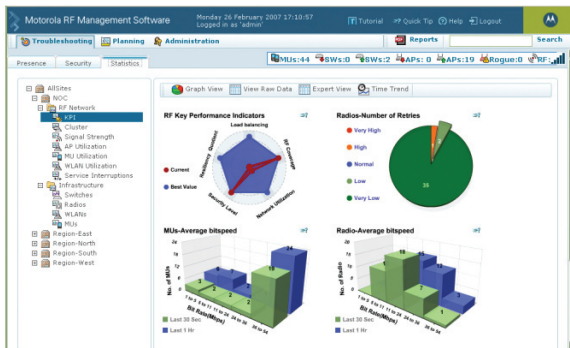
Motorola RF Management Software

Monday 26 February 2007 17:10:57
Logged in as 'admin'

Tutorial Quick Tip Help Logout

Troubleshooting Planning Administration

Reports Search

Presence Security Statistics

MUs:44 SWs:0 SWs:2 APs: 0 APs:19 Rogue:0 RF:

AllSites
NOC
RF Network
KPI
Cluster
Signal Strength
AP Utilization
MU Utilization
WLAN Utilization
Service Interruptions
Infrastructure
Switches
Radios
WLANs
MUs
Region-East
Region-North
Region-South
Region-West

Graph View View Raw Data Expert View Time Trend

RF Key Performance Indicators

Load balancing
Resiliency Quotient
RF Coverage
Network Utilization
Security Level

Current
Best Value

Radios-Number of Retries

Very High
High
Normal
Low
Very Low

38

MUs-Average bitspeed

No. of MUs
Bit Rate(Mbps)

Last 30 Sec
Last 1 Hr

Radio-Average bitspeed

No. of Radios
Bit Rate(Mbps)

Last 30 Sec
Last 1 Hr